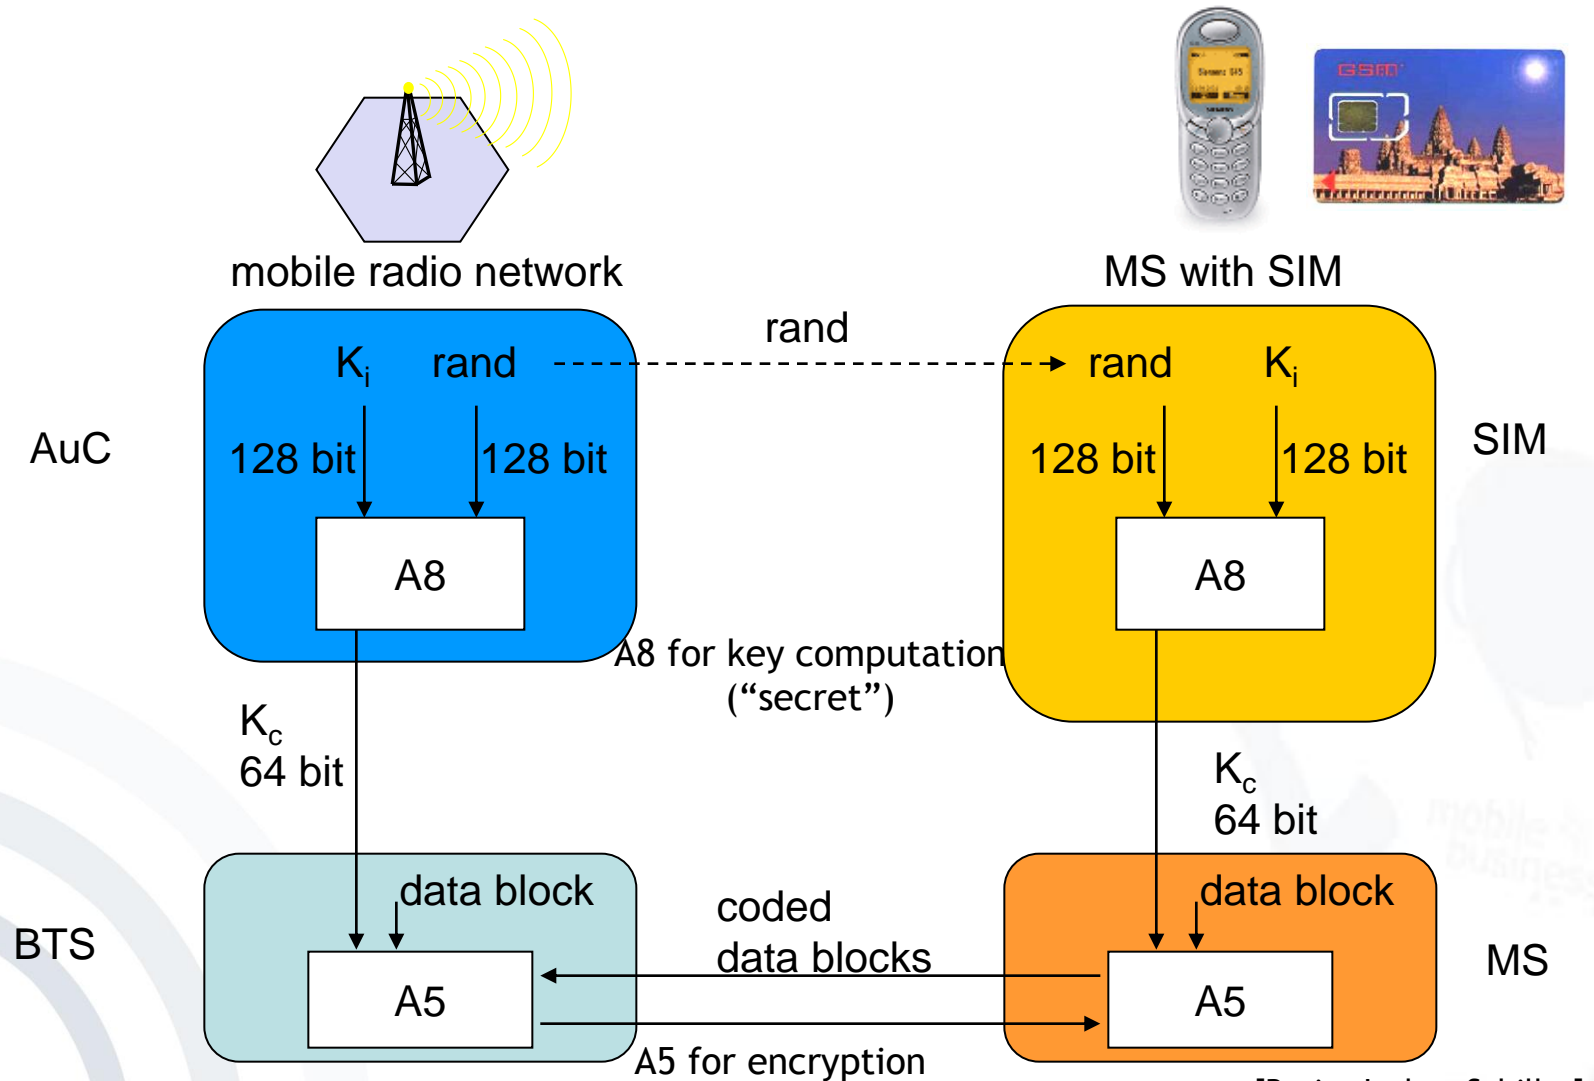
mobile radio network

MS with SIM

AuC

$K_i$ rand

128 bit 128 bit

A8

rand

rand $K_i$

128 bit 128 bit

A8

SIM

A8 for key computation ("secret")

$K_c$
64 bit

$K_c$
64 bit

BTS

data block

A5

coded data blocks

data block

A5

MS

A5 for encryption

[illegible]